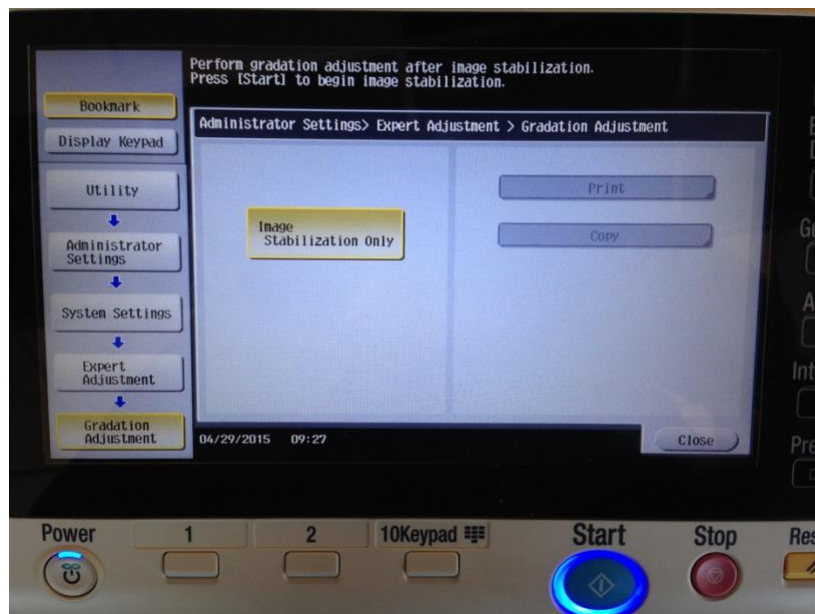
Perform gradation adjustment after image stabilization.
Press [Start] to begin image stabilization.

Bookmark

Display Keypad

Administrator Settings> Expert Adjustment > Gradation Adjustment

Utility

Administrator Settings

System Settings

Expert Adjustment

Gradation Adjustment

Image Stabilization Only

Print

Copy

04/29/2015 09:27

Close

Power

1

2

10Keypad

Start

Stop